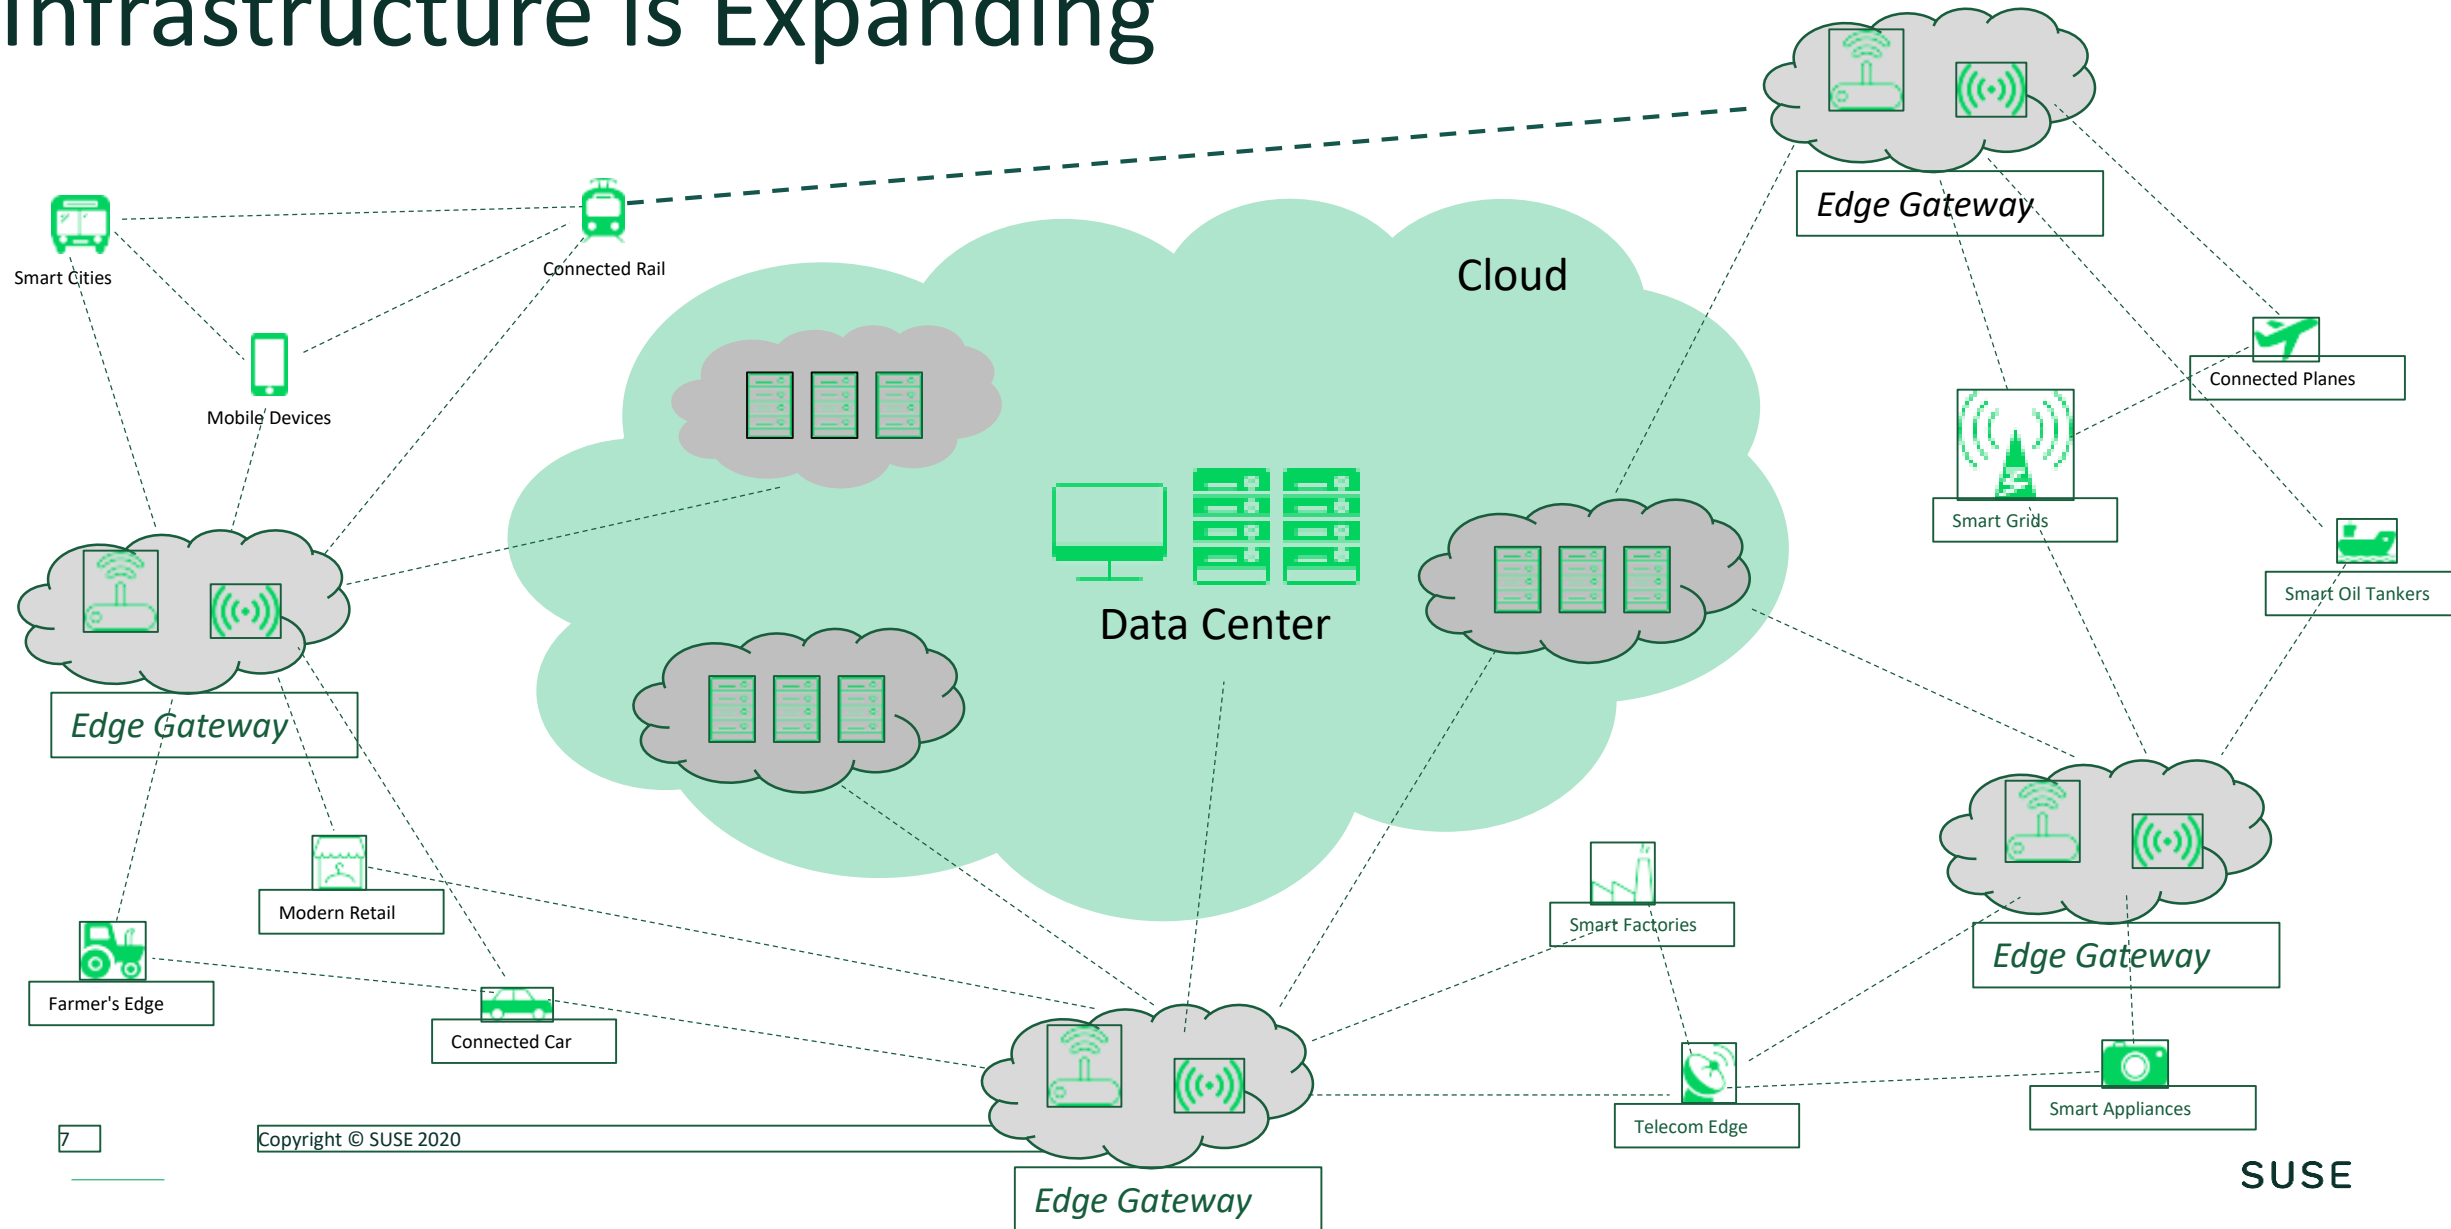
Infrastructure is Expanding

Edge Gateway

Smart Cities

Connected Rail

Cloud

Mobile Devices

Connected Planes

Smart Grids

Smart Oil Tankers

Data Center

Edge Gateway

Edge Gateway

Smart Factories

Modern Retail

Farmer's Edge

Connected Car

Telecom Edge

Smart Appliances

7

Copyright © SUSE 2020

Edge Gateway

SUSE